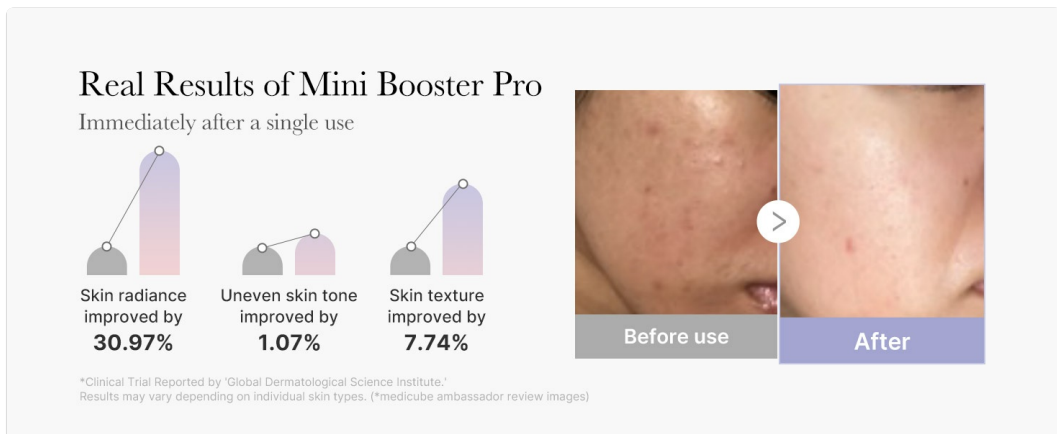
Real Results of Mini Booster Pro
Immediately after a single use

Skin radiance improved by
30.97%

Uneven skin tone improved by
1.07%

Skin texture improved by
7.74%

Before use

After

*Clinical Trial Reported by 'Global Dermatological Science Institute.'
Results may vary depending on individual skin types. (*medicube ambassador review images)